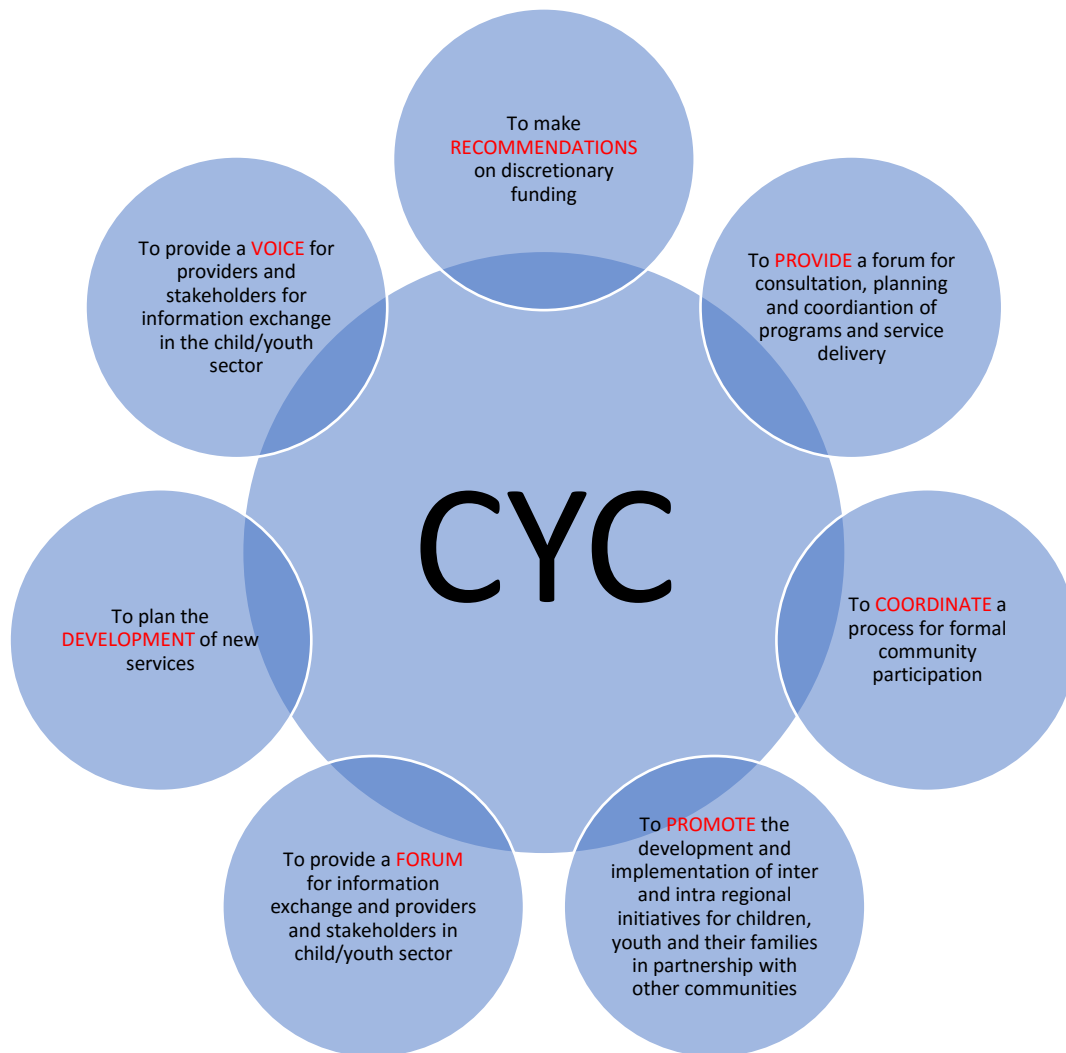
To make RECOMMENDATIONS on discretionary funding

To PROVIDE a forum for consultation, planning and coordiantion of programs and service delivery

To COORDINATE a process for formal community participation

To PROMOTE the development and implementation of inter and intra regional initiatives for children, youth and their families in partnership with other communities

To provide a FORUM for information exchange and providers and stakeholders in child/youth sector

To plan the DEVELOPMENT of new services

To provide a VOICE for providers and stakeholders for information exchange in the child/youth sector

CYC